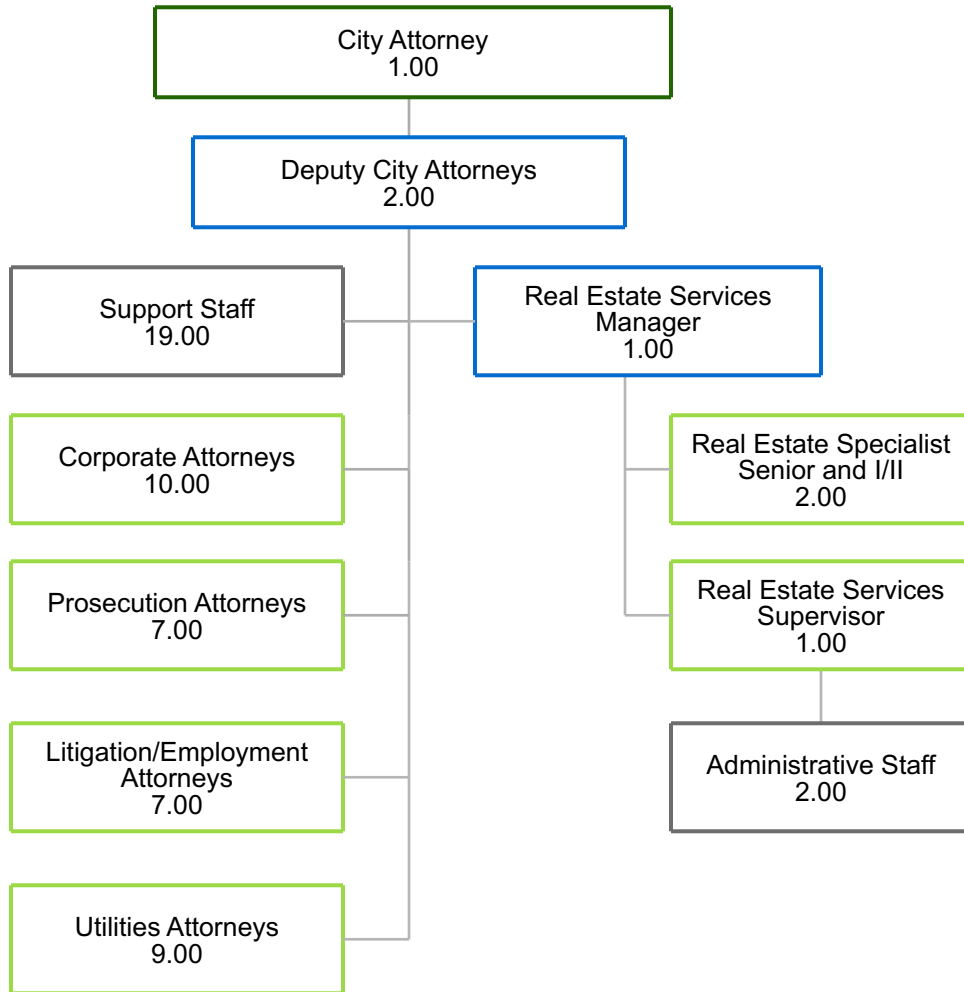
City Attorney
1.00

Deputy City Attorneys
2.00

Support Staff
19.00

Real Estate Services Manager
1.00

Corporate Attorneys
10.00

Real Estate Specialist Senior and I/II
2.00

Prosecution Attorneys
7.00

Real Estate Services Supervisor
1.00

Litigation/Employment Attorneys
7.00

Administrative Staff
2.00

Utilities Attorneys
9.00